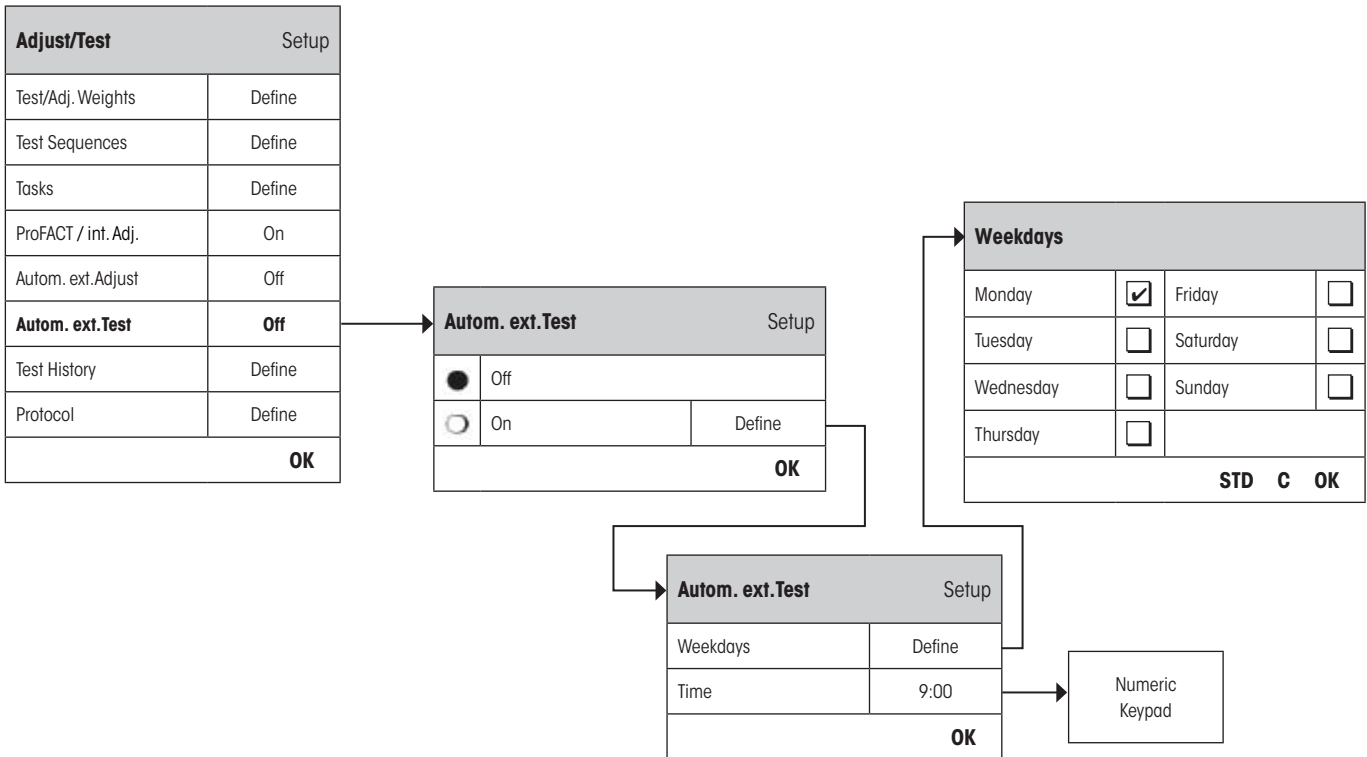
| Adjust/Test | Setup |
|---|---|
| Test/Adj. Weights | Define |
| Test Sequences | Define |
| Tasks | Define |
| ProFACT / int. Adj. | On |
| Autom. ext.Adjust | Off |
| Autom. ext.Test | Off |
| Test History | Define |
| Protocol | Define |
| | OK |

| Autom. ext.Test | | Setup |
|---|---|---|
| ● | Off | |
| ○ | On | Define |
| | | OK |

| Autom. ext.Test | Setup |
|---|---|
| Weekdays | Define |
| Time | 9:00 |
| | OK |

Numeric Keypad

| Weekdays | | | |
|---|---|---|---|
| Monday | ☑ | Friday | ☐ |
| Tuesday | ☐ | Saturday | ☐ |
| Wednesday | ☐ | Sunday | ☐ |
| Thursday | ☐ | | |
| | | | STD C OK |